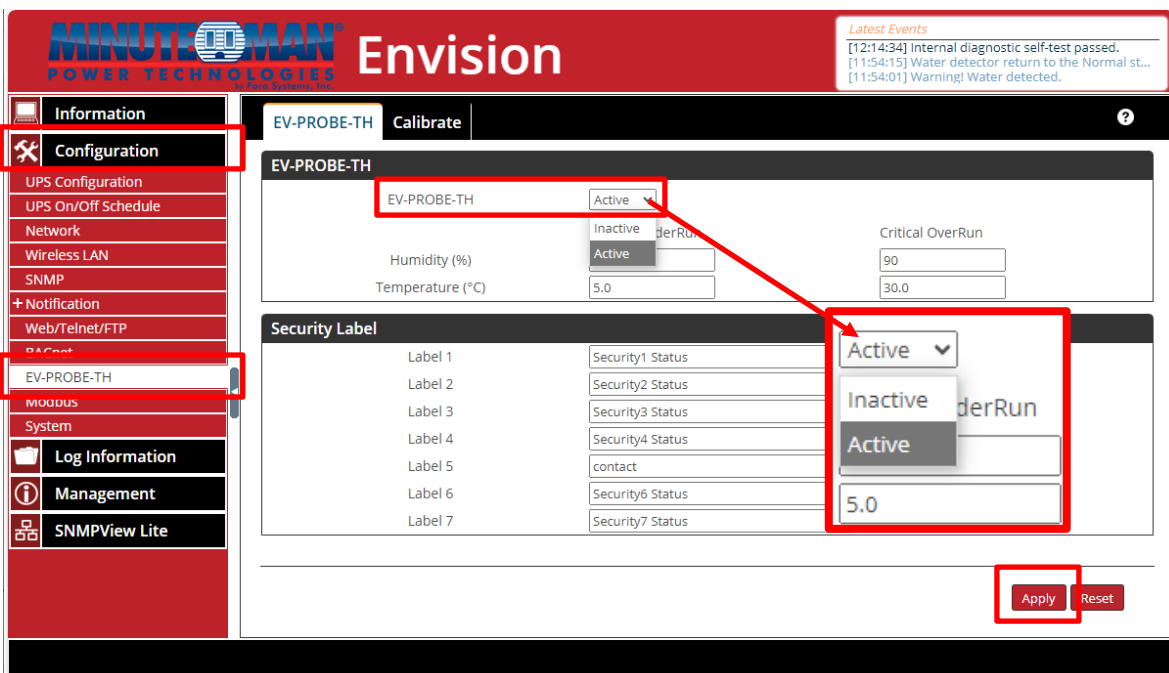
MINUTEMAN® POWER TECHNOLOGIES by Para Systems, Inc.
Envision

Latest Events
[12:14:34] Internal diagnostic self-test passed.
[11:54:15] Water detector return to the Normal st...
[11:54:01] Warning! Water detected.

Information
Configuration
UPS Configuration
UPS On/Off Schedule
Network
Wireless LAN
SNMP
+ Notification
Web/Telnet/FTP
BACnet
EV-PROBE-TH
Modbus
System
Log Information
Management
SNMPView Lite

EV-PROBE-TH
Calibrate

EV-PROBE-TH

EV-PROBE-TH Active
Inactive
Active
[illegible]derRun
Critical OverRun
Humidity (%) 90
Temperature (°C) 5.0 30.0

Security Label
Label 1 Security1 Status
Label 2 Security2 Status
Label 3 Security3 Status
Label 4 Security4 Status
Label 5 contact
Label 6 Security6 Status
Label 7 Security7 Status

Active
Inactive
Active
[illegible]derRun
5.0

Apply
Reset